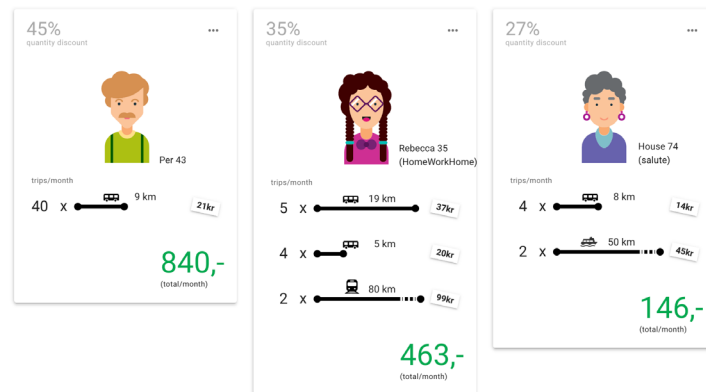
45%
quantity discount
...

Per 43

trips/month

40 x 9 km 21kr

840,-
(total/month)

35%
quantity discount
...

Rebecca 35
(HomeWorkHome)

trips/month

5 x 19 km 37kr

4 x 5 km 20kr

2 x 80 km 99kr

463,-
(total/month)

27%
quantity discount
...

House 74
(salute)

trips/month

4 x 8 km 14kr

2 x 50 km 45kr

146,-
(total/month)